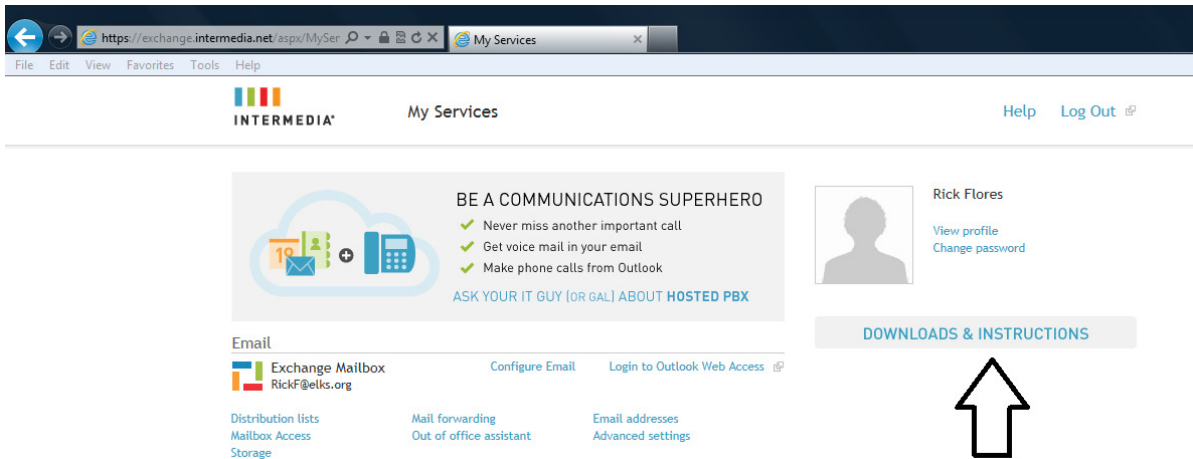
https://exchange.intermedia.net/aspx/MySer
My Services
File Edit View Favorites Tools Help

INTERMEDIA
My Services
Help Log Out

BE A COMMUNICATIONS SUPERHERO
Never miss another important call
Get voice mail in your email
Make phone calls from Outlook
ASK YOUR IT GUY (OR GAL) ABOUT HOSTED PBX

Rick Flores
View profile
Change password

DOWNLOADS & INSTRUCTIONS

Email
Exchange Mailbox
RickF@elks.org
Configure Email
Login to Outlook Web Access

Distribution lists
Mailbox Access
Storage
Mail forwarding
Out of office assistant
Email addresses
Advanced settings